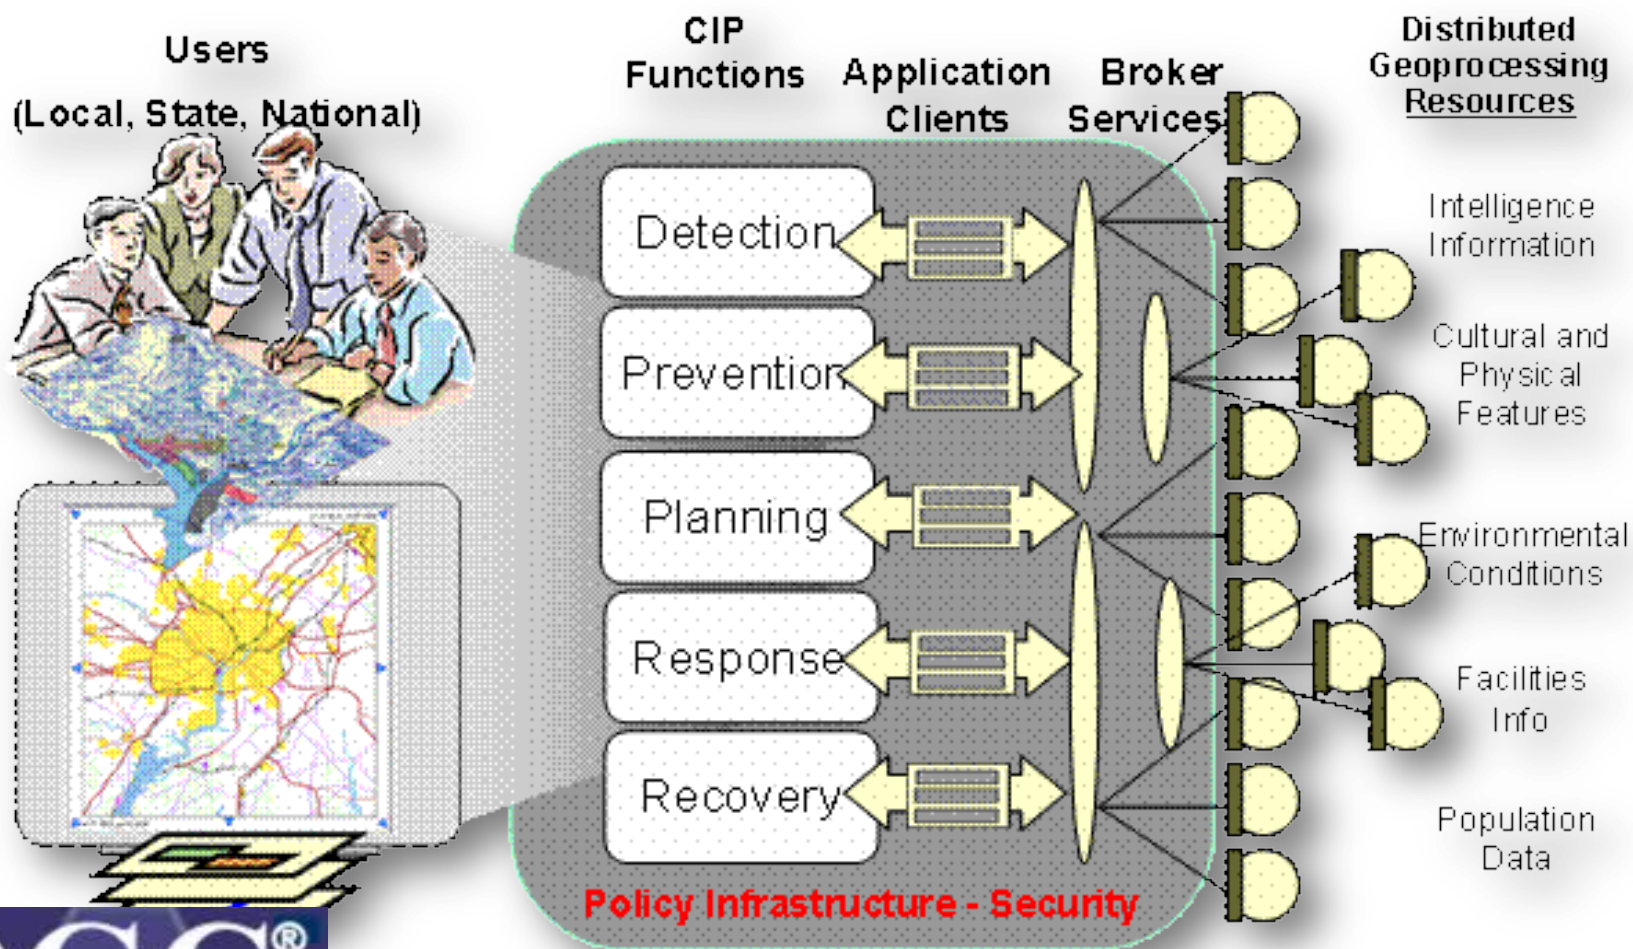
Users
(Local, State, National)

CIP Functions

Application Clients

Broker Services

Distributed Geoprocessing Resources

Detection

Prevention

Planning

Response

Recovery

Intelligence Information

Cultural and Physical Features

Environmental Conditions

Facilities Info

Population Data

Policy Infrastructure - Security